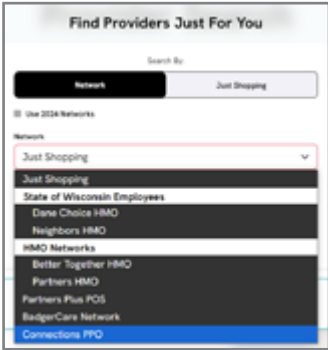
Find Providers Just For You

Search By:

Network

Just Shopping

Use 2024 Networks

Network

Just Shopping

Just Shopping

State of Wisconsin Employees

Dane Choice HMO

Neighbors HMO

HMO Networks

Better Together HMO

Partners HMO

Partners Plus POS

BadgerCare Network

Connections PPO